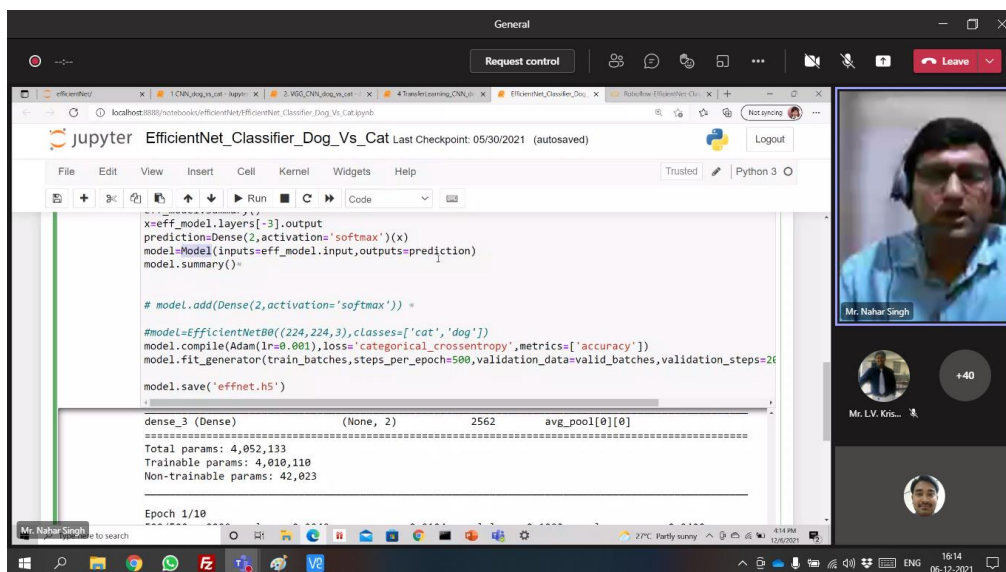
General

Request control

Leave

efficientNet/ | 1 CNN_dog_vs_cat - Jupyter | 2. VGG_CNN_dog_vs_cat | 4 Transfer Learning_CNN | EfficientNet_Classifier_Dog | Notebook EfficientNet-Cla

localhost:8888/notebooks/efficientNet/EfficientNet_Classifier_Dog_Vs_Cat.ipynb

Not syncing

Jupyter EfficientNet_Classifier_Dog_Vs_Cat Last Checkpoint: 05/30/2021 (autosaved)

Logout

File Edit View Insert Cell Kernel Widgets Help

Trusted Python 3

Run Code

x=eff_model.layers[-3].output
prediction=Dense(2,activation='softmax')(x)
model=Model(inputs=eff_model.input,outputs=prediction)
model.summary()

# model.add(Dense(2,activation='softmax'))

#model=EfficientNetB0((224,224,3),classes=['cat','dog'])
model.compile(Adam(lr=0.001),loss='categorical_crossentropy',metrics=['accuracy'])
model.fit_generator(train_batches,steps_per_epoch=500,validation_data=valid_batches,validation_steps=2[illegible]

model.save('effnet.h5')

dense_3 (Dense) (None, 2) 2562 avg_pool[0][0]

Total params: 4,052,133
Trainable params: 4,010,110
Non-trainable params: 42,023

Epoch 1/10

Mr. Nahar Singh

Mr. Nahar Singh

+40

Mr. L.V. Kris...

Type here to search

27°C Partly sunny

4:14 PM 12/6/2021

ENG

16:14 06-12-2021